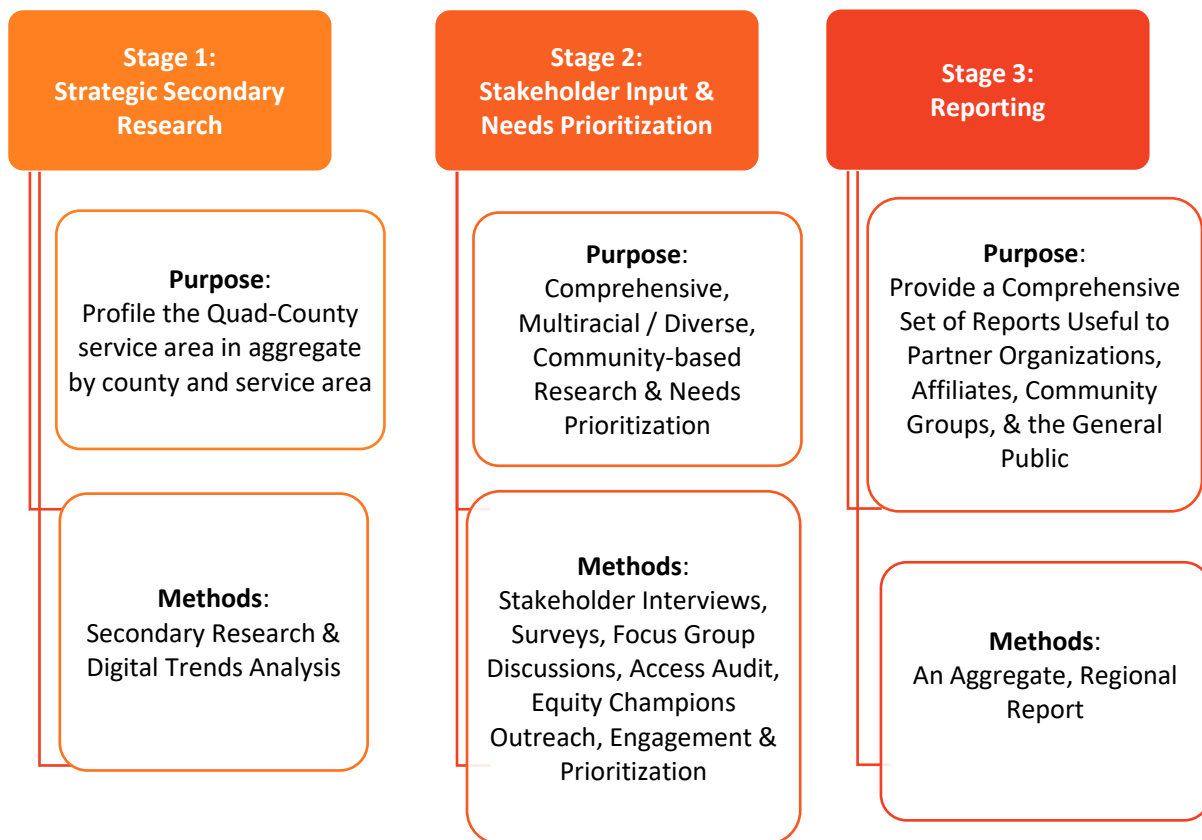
Stage 1:
Strategic Secondary Research

Purpose:
Profile the Quad-County service area in aggregate by county and service area

Methods:
Secondary Research & Digital Trends Analysis

Stage 2:
Stakeholder Input & Needs Prioritization

Purpose:
Comprehensive, Multiracial / Diverse, Community-based Research & Needs Prioritization

Methods:
Stakeholder Interviews, Surveys, Focus Group Discussions, Access Audit, Equity Champions Outreach, Engagement & Prioritization

Stage 3:
Reporting

Purpose:
Provide a Comprehensive Set of Reports Useful to Partner Organizations, Affiliates, Community Groups, & the General Public

Methods:
An Aggregate, Regional Report